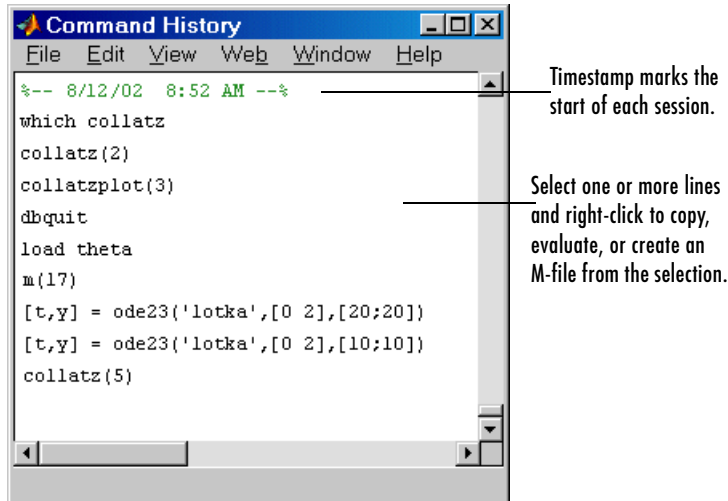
Command History

File Edit View Web Window Help

%-- 8/12/02 8:52 AM --%
which collatz
collatz(2)
collatzplot(3)
dbquit
load theta
m(17)
[t,y] = ode23('lotka',[0 2],[20;20])
[t,y] = ode23('lotka',[0 2],[10;10])
collatz(5)

Timestamp marks the start of each session.

Select one or more lines and right-click to copy, evaluate, or create an M-file from the selection.